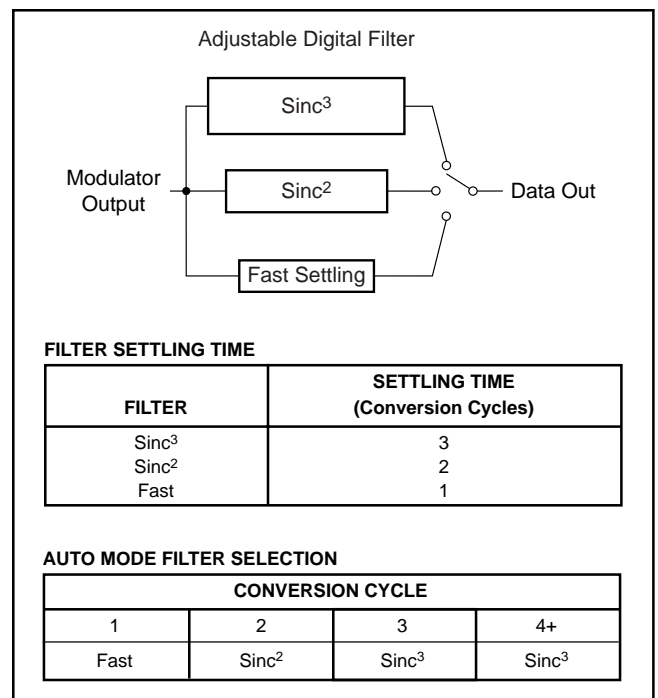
Adjustable Digital Filter

Sinc$^3$

Modulator Output

Sinc$^2$

Data Out

Fast Settling

FILTER SETTLING TIME

| FILTER | SETTLING TIME (Conversion Cycles) |
|---|---|
| Sinc$^3$ | 3 |
| Sinc$^2$ | 2 |
| Fast | 1 |

AUTO MODE FILTER SELECTION

| CONVERSION CYCLE | | | |
|---|---|---|---|
| 1 | 2 | 3 | 4+ |
| Fast | Sinc$^2$ | Sinc$^3$ | Sinc$^3$ |